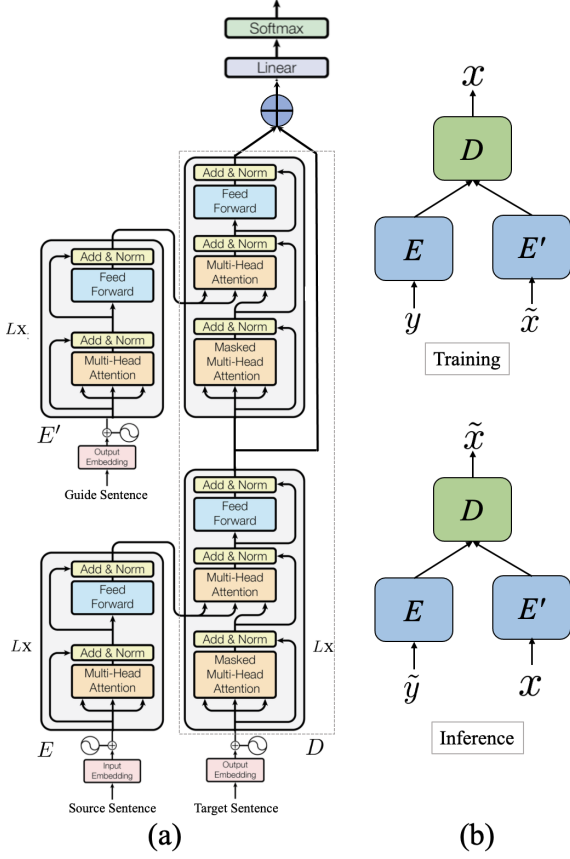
Softmax

Linear

Add & Norm
Feed Forward

Add & Norm
Multi-Head Attention

Add & Norm
Masked Multi-Head Attention

Add & Norm
Feed Forward

Add & Norm
Multi-Head Attention

Add & Norm
Masked Multi-Head Attention

$L$x

Add & Norm
Feed Forward

Add & Norm
Multi-Head Attention

$E'$

Output Embedding

Guide Sentence

$L$x

Add & Norm
Feed Forward

Add & Norm
Multi-Head Attention

$E$

Input Embedding

Source Sentence

$L$x

$D$

Output Embedding

Target Sentence

(a)

$x$

$D$

$E$

$E'$

$y$

$\tilde{x}$

Training

$\tilde{x}$

$D$

$E$

$E'$

$\tilde{y}$

$x$

Inference

(b)